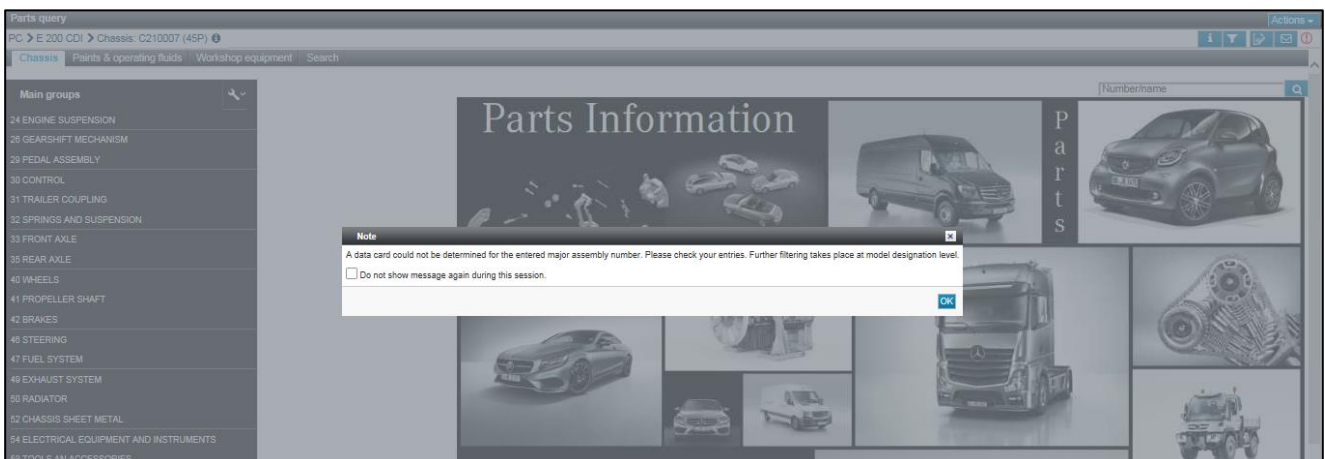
Parts query

Actions

PC > E 200 CDI > Chassis: C210007 (45P)

Chassis | Paints & operating fluids | Workshop equipment | Search

Main groups

24 ENGINE SUSPENSION
26 GEARSHIFT MECHANISM
29 PEDAL ASSEMBLY
30 CONTROL
31 TRAILER COUPLING
32 SPRINGS AND SUSPENSION
33 FRONT AXLE
35 REAR AXLE
40 WHEELS
41 PROPELLER SHAFT
42 BRAKES
46 STEERING
47 FUEL SYSTEM
49 EXHAUST SYSTEM
50 RADIATOR
52 CHASSIS SHEET METAL
54 ELECTRICAL EQUIPMENT AND INSTRUMENTS
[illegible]

Number/name

Parts Information

P
a
r
t
s

Note

A data card could not be determined for the entered major assembly number. Please check your entries. Further filtering takes place at model designation level.

Do not show message again during this session.

OK